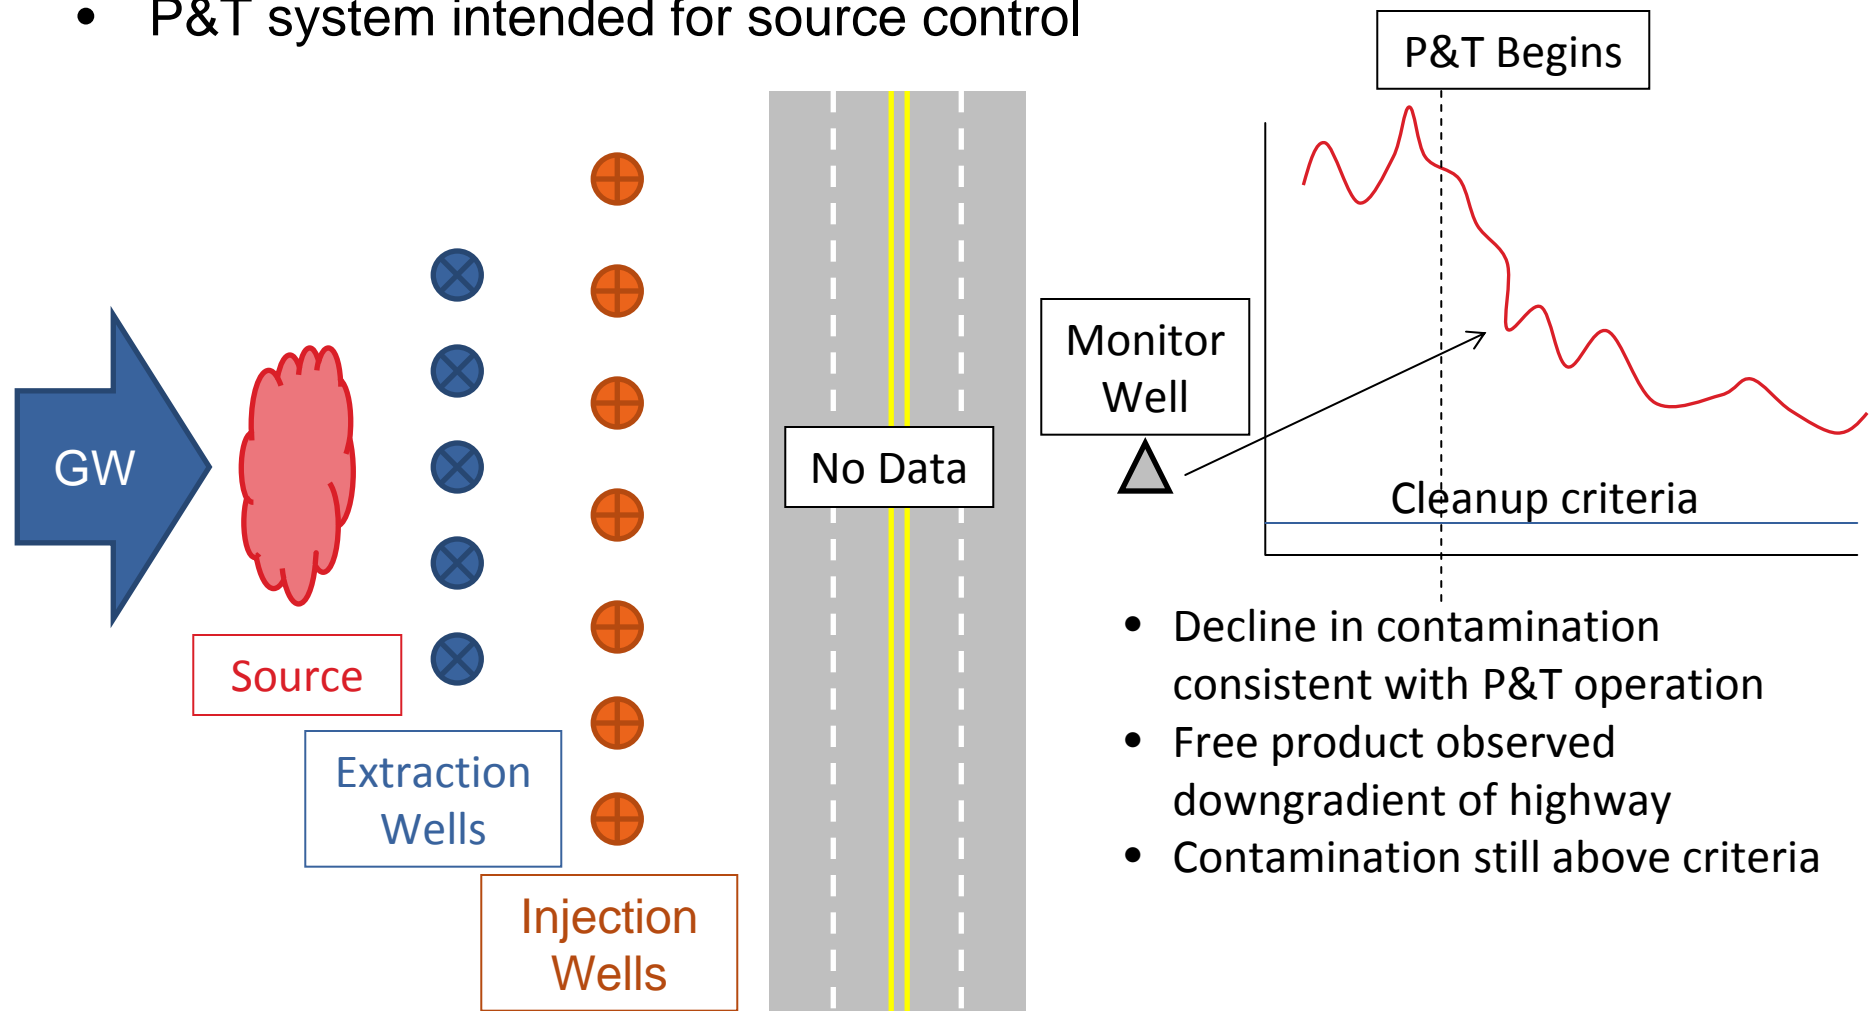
• P&T system intended for source control

GW

Source

Extraction Wells

Injection Wells

No Data

Monitor Well

P&T Begins

Cleanup criteria

• Decline in contamination consistent with P&T operation
• Free product observed downgradient of highway
• Contamination still above criteria